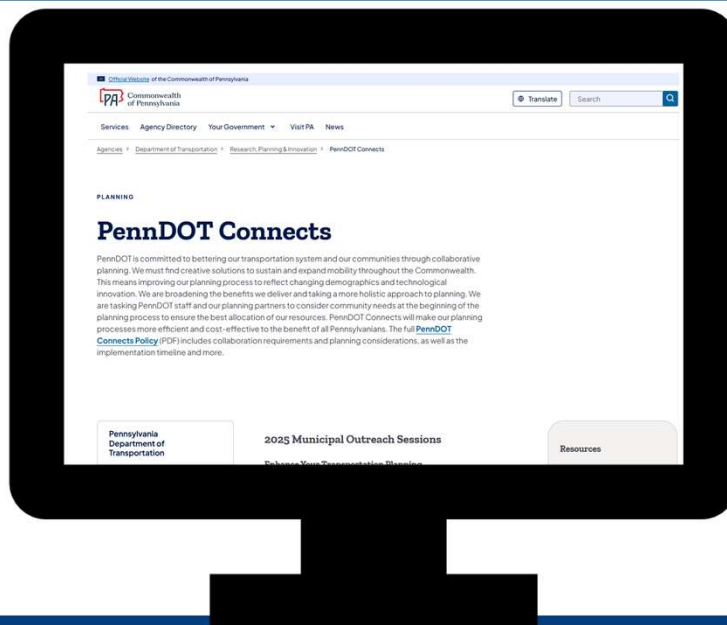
Official Website of the Commonwealth of Pennsylvania

PA Commonwealth of Pennsylvania

Translate Search

Services Agency Directory Your Government Visit PA News

Agencies > Department of Transportation > Research, Planning & Innovation > PennDOT Connects

PLANNING

PennDOT Connects

PennDOT is committed to bettering our transportation system and our communities through collaborative planning. We must find creative solutions to sustain and expand mobility throughout the Commonwealth. This means improving our planning process to reflect changing demographics and technological innovation. We are broadening the benefits we deliver and taking a more holistic approach to planning. We are tasking PennDOT staff and our planning partners to consider community needs at the beginning of the planning process to ensure the best allocation of our resources. PennDOT Connects will make our planning processes more efficient and cost-effective to the benefit of all Pennsylvanians. The full PennDOT Connects Policy (PDF) includes collaboration requirements and planning considerations, as well as the implementation timeline and more.

Pennsylvania Department of Transportation

2025 Municipal Outreach Sessions

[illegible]

Resources